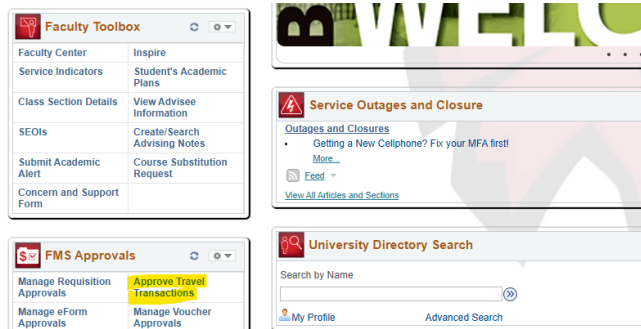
Faculty Toolbox

| Faculty Center | Inspire |
|---|---|
| Service Indicators | Student's Academic Plans |
| Class Section Details | View Advisee Information |
| SEOIs | Create/Search Advising Notes |
| Submit Academic Alert | Course Substitution Request |
| Concern and Support Form | |

FMS Approvals

| Manage Requisition Approvals | Approve Travel Transactions |
|---|---|
| Manage eForm Approvals | Manage Voucher Approvals |

WELC

Service Outages and Closure

Outages and Closures

• Getting a New Cellphone? Fix your MFA first!

More...

Feed

View All Articles and Sections

University Directory Search

Search by Name

My Profile

Advanced Search